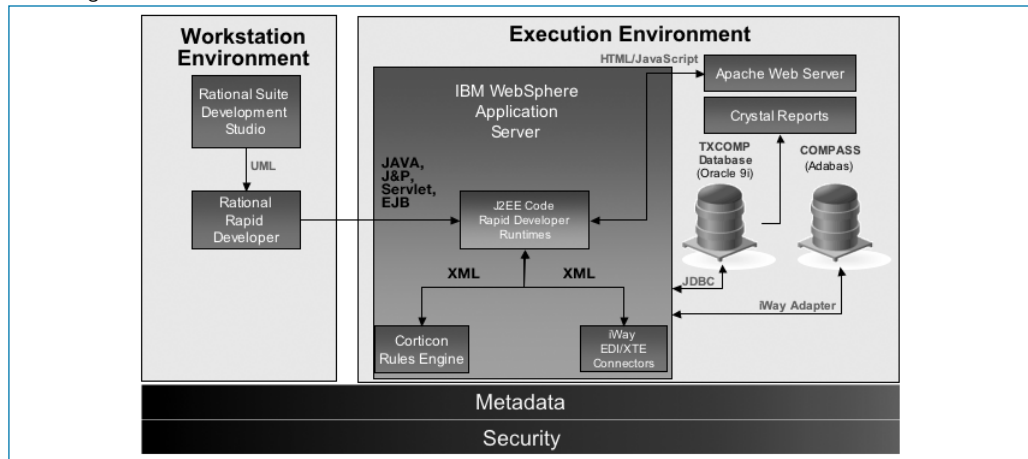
Workstation Environment

Rational Suite Development Studio

UML

Rational Rapid Developer

Execution Environment

HTML/JavaScript

IBM WebSphere Application Server

JAVA, J&P, Servlet, EJB

J2EE Code Rapid Developer Runtimes

XML

XML

Corticon Rules Engine

iWay EDI/XTE Connectors

Apache Web Server

Crystal Reports

TXCOMP Database (Oracle 9i)

COMPASS (Adabas)

JDBC

iWay Adapter

Metadata

Security